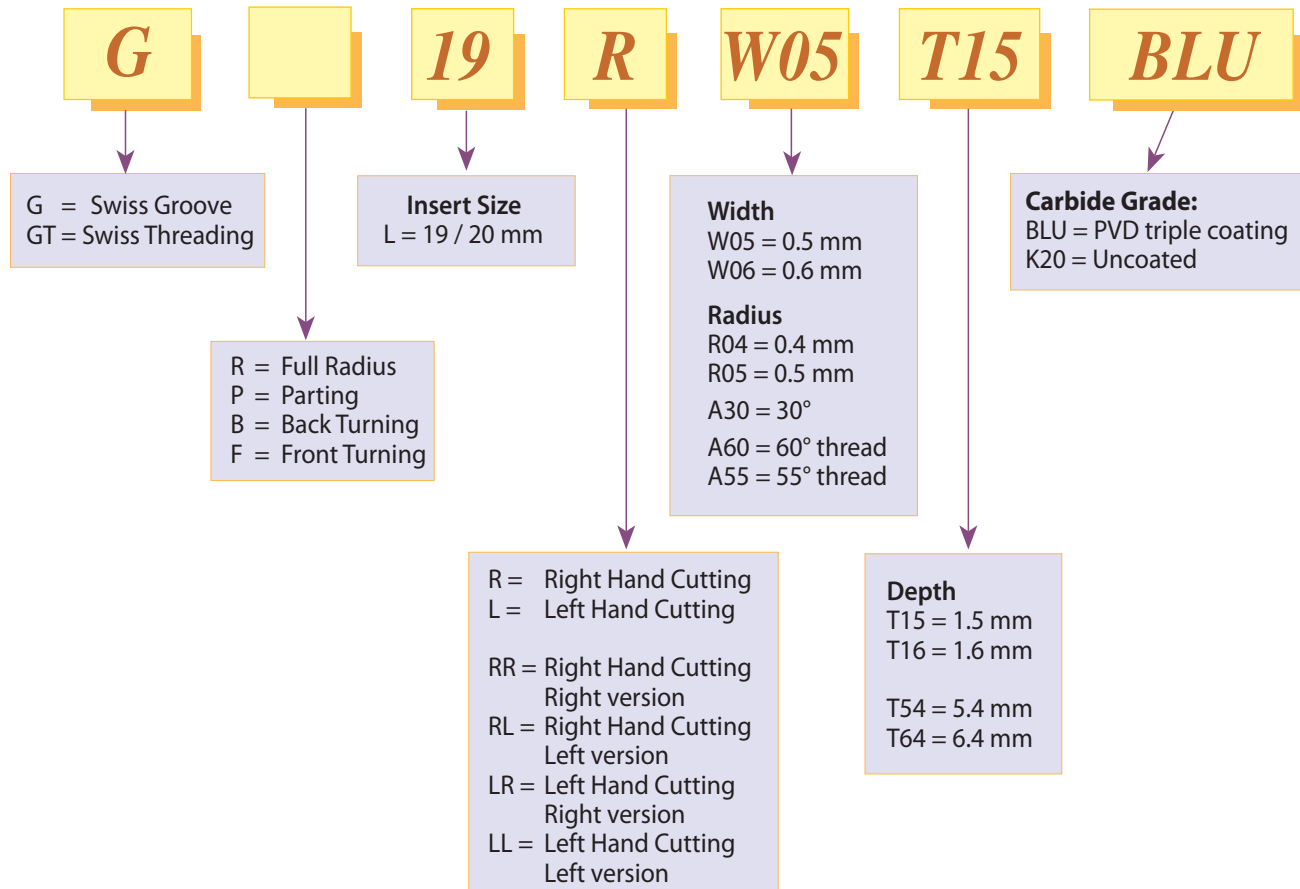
G

19

R

W05

T15

BLU

G = Swiss Groove
GT = Swiss Threading

Insert Size
L = 19 / 20 mm

Width
W05 = 0.5 mm
W06 = 0.6 mm

Radius
R04 = 0.4 mm
R05 = 0.5 mm
A30 = 30°
A60 = 60° thread
A55 = 55° thread

Carbide Grade:
BLU = PVD triple coating
K20 = Uncoated

R = Full Radius
P = Parting
B = Back Turning
F = Front Turning

R = Right Hand Cutting
L = Left Hand Cutting

RR = Right Hand Cutting Right version
RL = Right Hand Cutting Left version
LR = Left Hand Cutting Right version
LL = Left Hand Cutting Left version

Depth
T15 = 1.5 mm
T16 = 1.6 mm

T54 = 5.4 mm
T64 = 6.4 mm